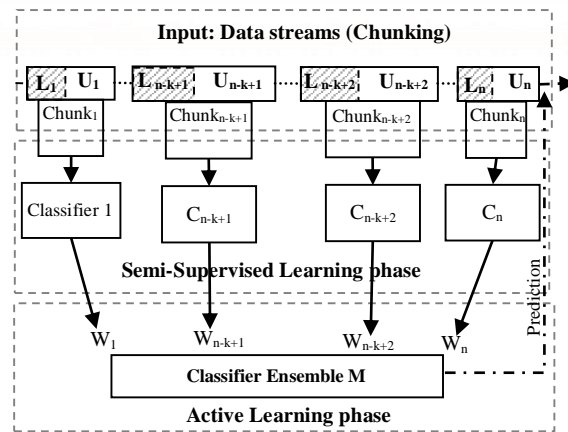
Input: Data streams (Chunking)

$L_1$ $U_1$ $L_{n-k+1}$ $U_{n-k+1}$ $L_{n-k+2}$ $U_{n-k+2}$ $L_n$ $U_n$

$Chunk_1$ $Chunk_{n-k+1}$ $Chunk_{n-k+2}$ $Chunk_n$

Classifier 1 $C_{n-k+1}$ $C_{n-k+2}$ $C_n$

Semi-Supervised Learning phase

Prediction

$W_1$ $W_{n-k+1}$ $W_{n-k+2}$ $W_n$

Classifier Ensemble M

Active Learning phase